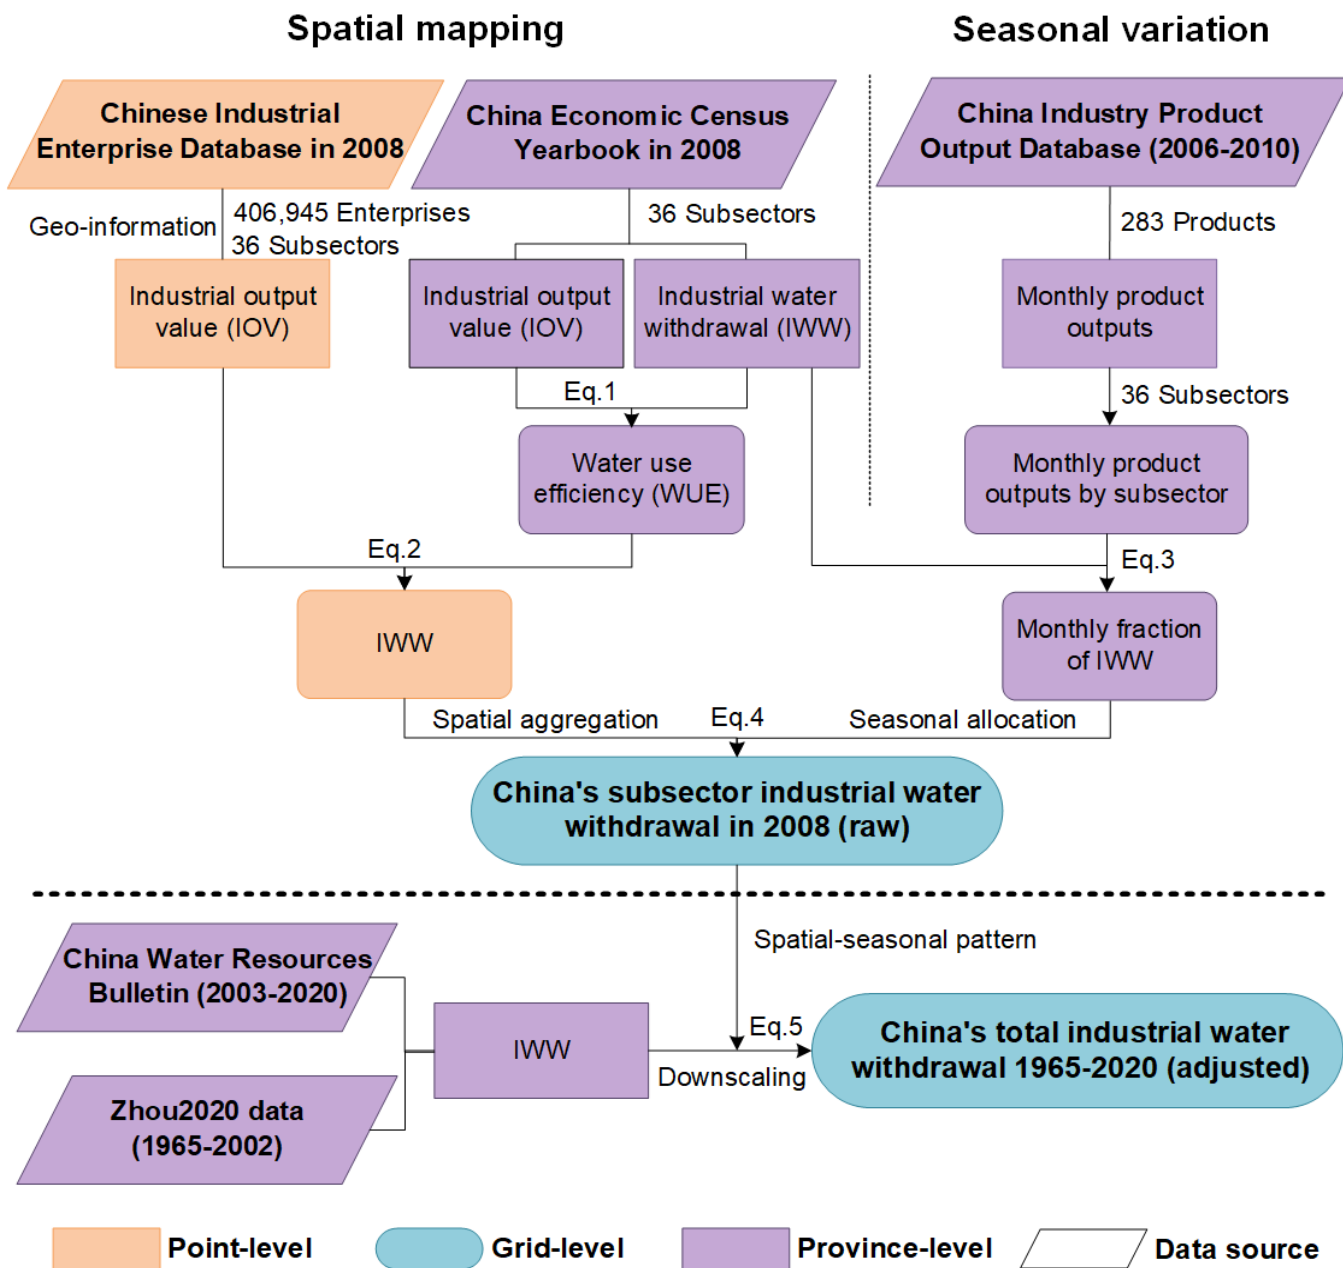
Spatial mapping

Seasonal variation

Chinese Industrial Enterprise Database in 2008

China Economic Census Yearbook in 2008

China Industry Product Output Database (2006-2010)

Geo-information

406,945 Enterprises
36 Subsectors

36 Subsectors

283 Products

Industrial output value (IOV)

Industrial output value (IOV)

Industrial water withdrawal (IWW)

Monthly product outputs

Eq.1

36 Subsectors

Water use efficiency (WUE)

Monthly product outputs by subsector

Eq.2

Eq.3

IWW

Monthly fraction of IWW

Spatial aggregation

Eq.4

Seasonal allocation

China's subsector industrial water withdrawal in 2008 (raw)

Spatial-seasonal pattern

China Water Resources Bulletin (2003-2020)

IWW

Eq.5

China's total industrial water withdrawal 1965-2020 (adjusted)

Downscaling

Zhou2020 data (1965-2002)

Point-level

Grid-level

Province-level

Data source